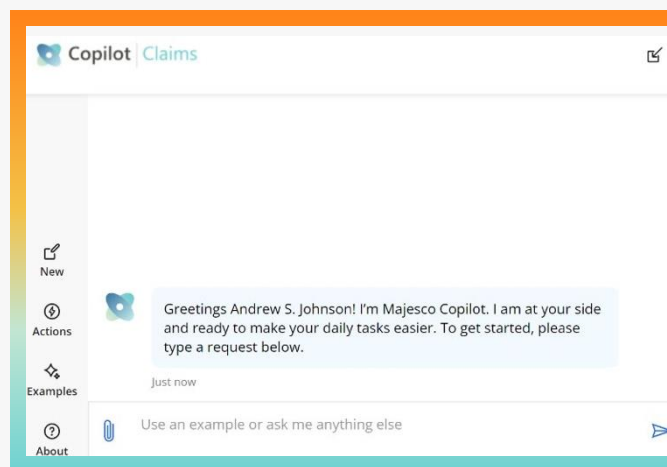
Copilot | Claims

New

Actions

Examples

About

Greetings Andrew S. Johnson! I'm Majesco Copilot. I am at your side and ready to make your daily tasks easier. To get started, please type a request below.

Just now

Use an example or ask me anything else